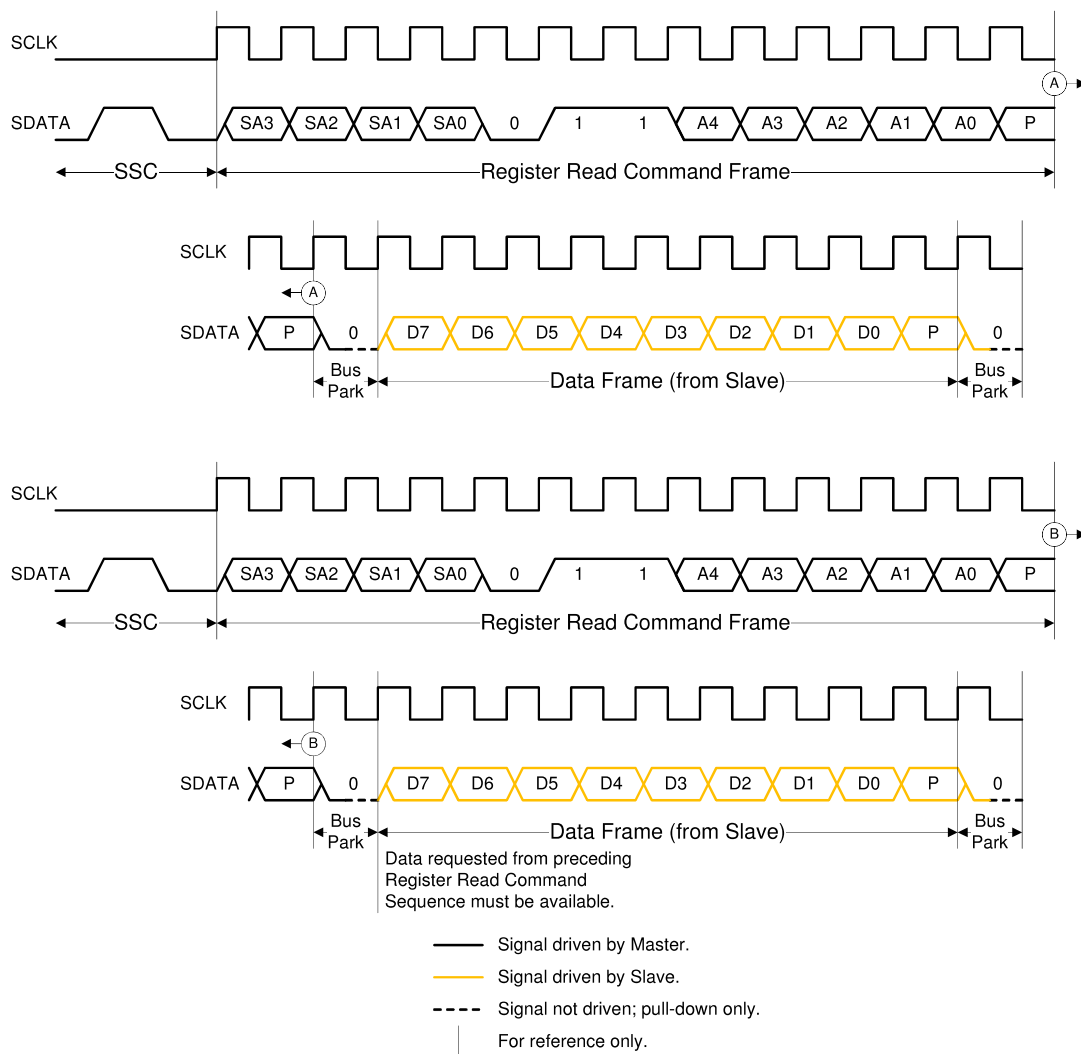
SCLK

A

SDATA SA3 SA2 SA1 SA0 0 1 1 A4 A3 A2 A1 A0 P

SSC Register Read Command Frame

SCLK

A

SDATA P 0 D7 D6 D5 D4 D3 D2 D1 D0 P 0

Bus Park Data Frame (from Slave) Bus Park

SCLK

B

SDATA SA3 SA2 SA1 SA0 0 1 1 A4 A3 A2 A1 A0 P

SSC Register Read Command Frame

SCLK

B

SDATA P 0 D7 D6 D5 D4 D3 D2 D1 D0 P 0

Bus Park Data Frame (from Slave) Bus Park

Data requested from preceding Register Read Command Sequence must be available.

Signal driven by Master.

Signal driven by Slave.

Signal not driven; pull-down only.

For reference only.